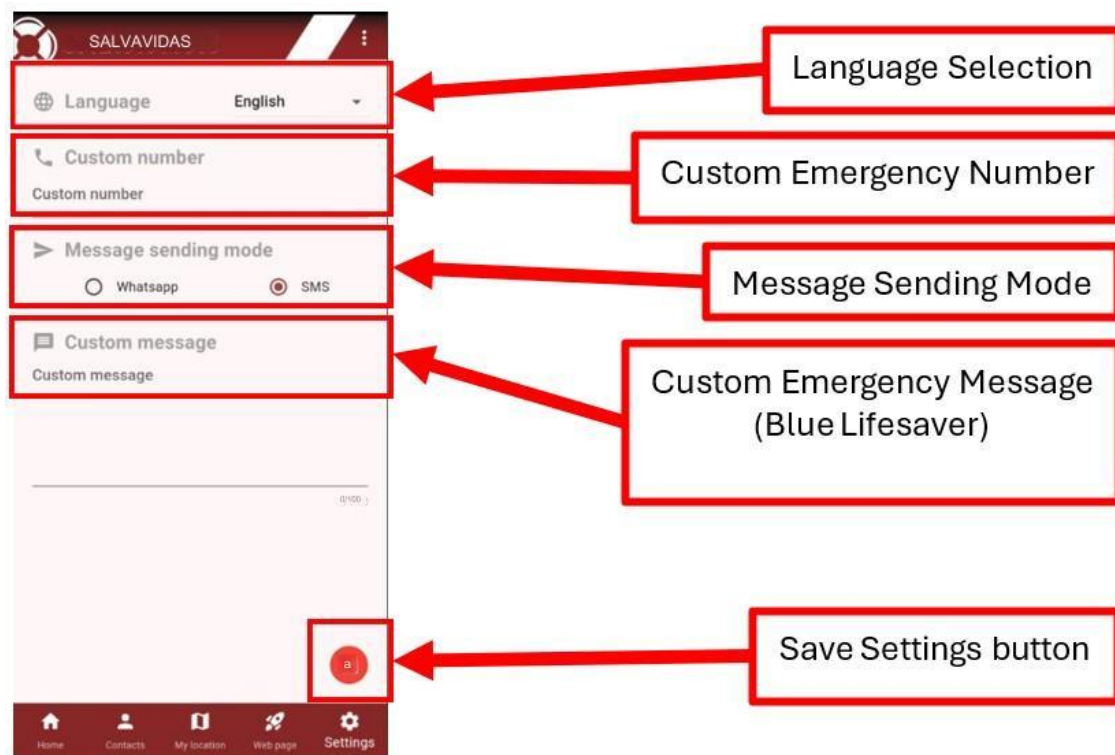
SALVAVIDAS

Language English

Custom number
Custom number

Message sending mode
Whatsapp SMS

Custom message
Custom message

0/100

Home Contacts My location Web page Settings

Language Selection

Custom Emergency Number

Message Sending Mode

Custom Emergency Message (Blue Lifesaver)

Save Settings button